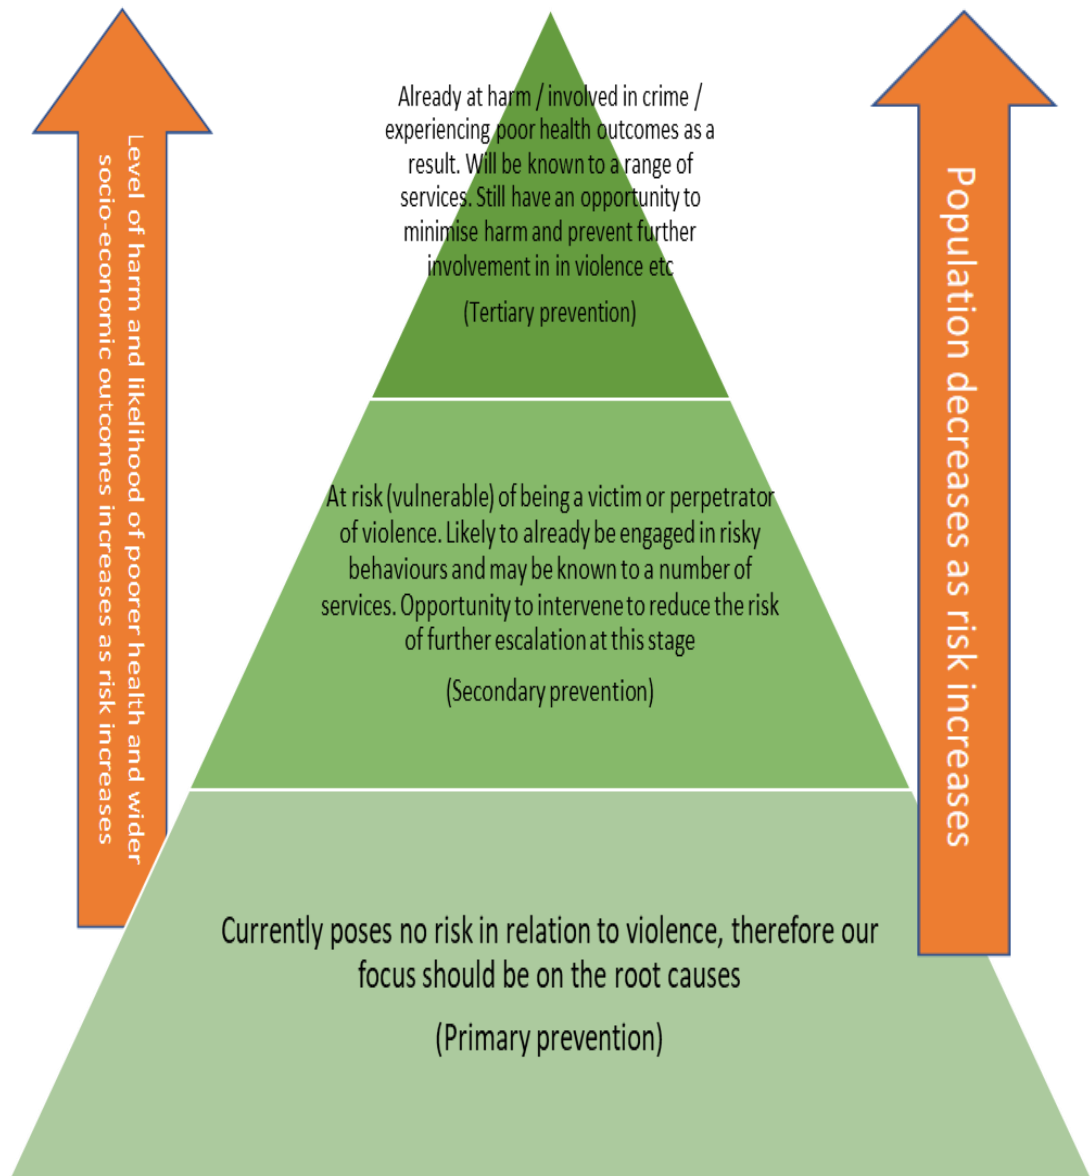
Level of harm and likelihood of poorer health and wider socio-economic outcomes increases as risk increases

Already at harm / involved in crime / experiencing poor health outcomes as a result. Will be known to a range of services. Still have an opportunity to minimise harm and prevent further involvement in in violence etc

(Tertiary prevention)

At risk (vulnerable) of being a victim or perpetrator of violence. Likely to already be engaged in risky behaviours and may be known to a number of services. Opportunity to intervene to reduce the risk of further escalation at this stage

(Secondary prevention)

Currently poses no risk in relation to violence, therefore our focus should be on the root causes

(Primary prevention)

Population decreases as risk increases